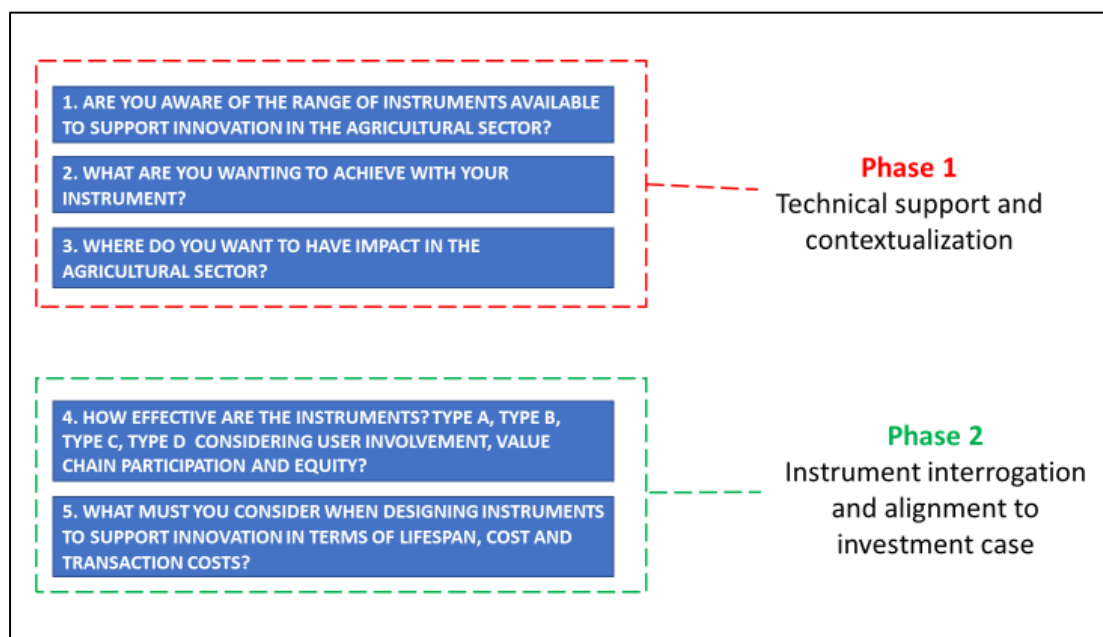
1. ARE YOU AWARE OF THE RANGE OF INSTRUMENTS AVAILABLE TO SUPPORT INNOVATION IN THE AGRICULTURAL SECTOR?

2. WHAT ARE YOU WANTING TO ACHIEVE WITH YOUR INSTRUMENT?

3. WHERE DO YOU WANT TO HAVE IMPACT IN THE AGRICULTURAL SECTOR?

Phase 1
Technical support and contextualization

4. HOW EFFECTIVE ARE THE INSTRUMENTS? TYPE A, TYPE B, TYPE C, TYPE D CONSIDERING USER INVOLVEMENT, VALUE CHAIN PARTICIPATION AND EQUITY?

5. WHAT MUST YOU CONSIDER WHEN DESIGNING INSTRUMENTS TO SUPPORT INNOVATION IN TERMS OF LIFESPAN, COST AND TRANSACTION COSTS?

Phase 2
Instrument interrogation and alignment to investment case